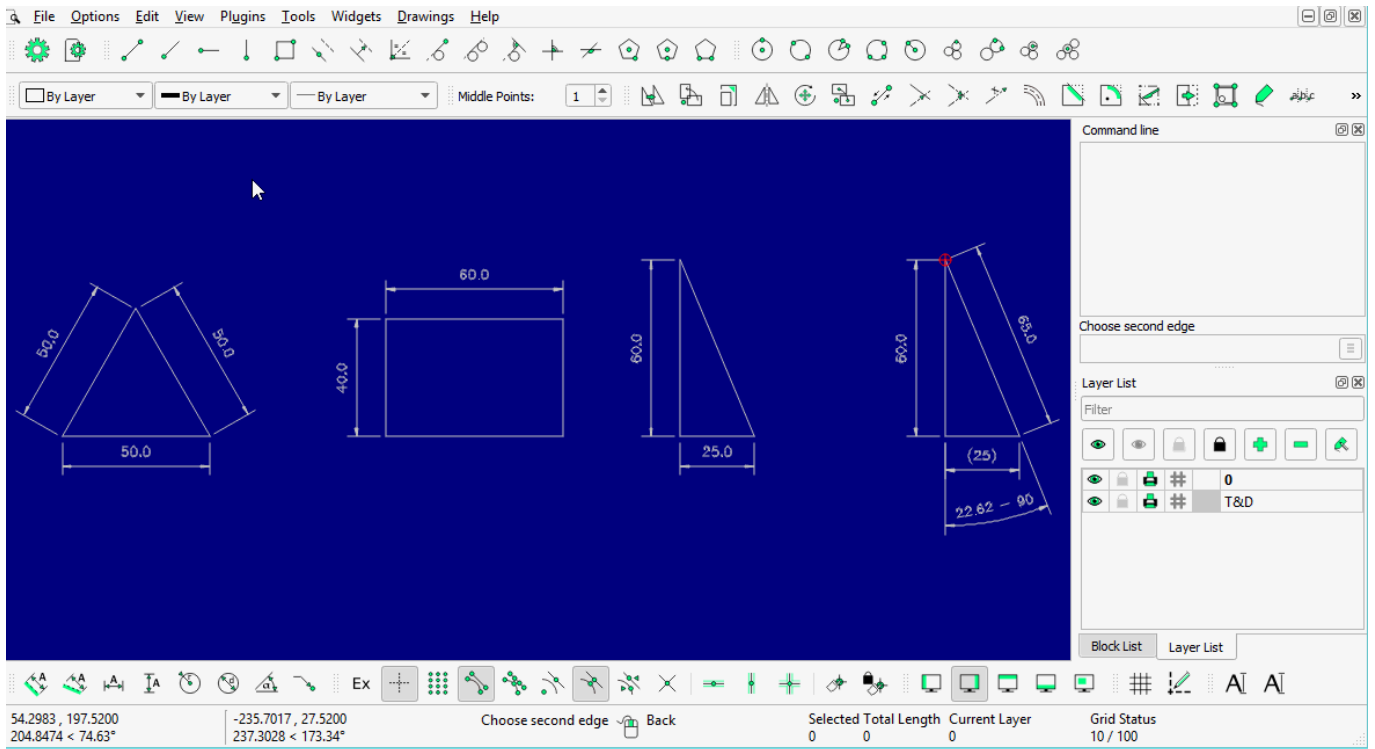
File Options Edit View Plugins Tools Widgets Drawings Help

By Layer
By Layer
By Layer
Middle Points: 1

50.0
50.0
50.0
60.0
40.0
60.0
25.0
60.0
65.0
(25)
22.62 – 90

Command line
Choose second edge
Layer List
Filter
0
T&D
Block List
Layer List

Ex

54.2983 , 197.5200
204.8474 < 74.63°
-235.7017 , 27.5200
237.3028 < 173.34°
Choose second edge
Back
Selected Total Length
0 0
Current Layer
0
Grid Status
10 / 100